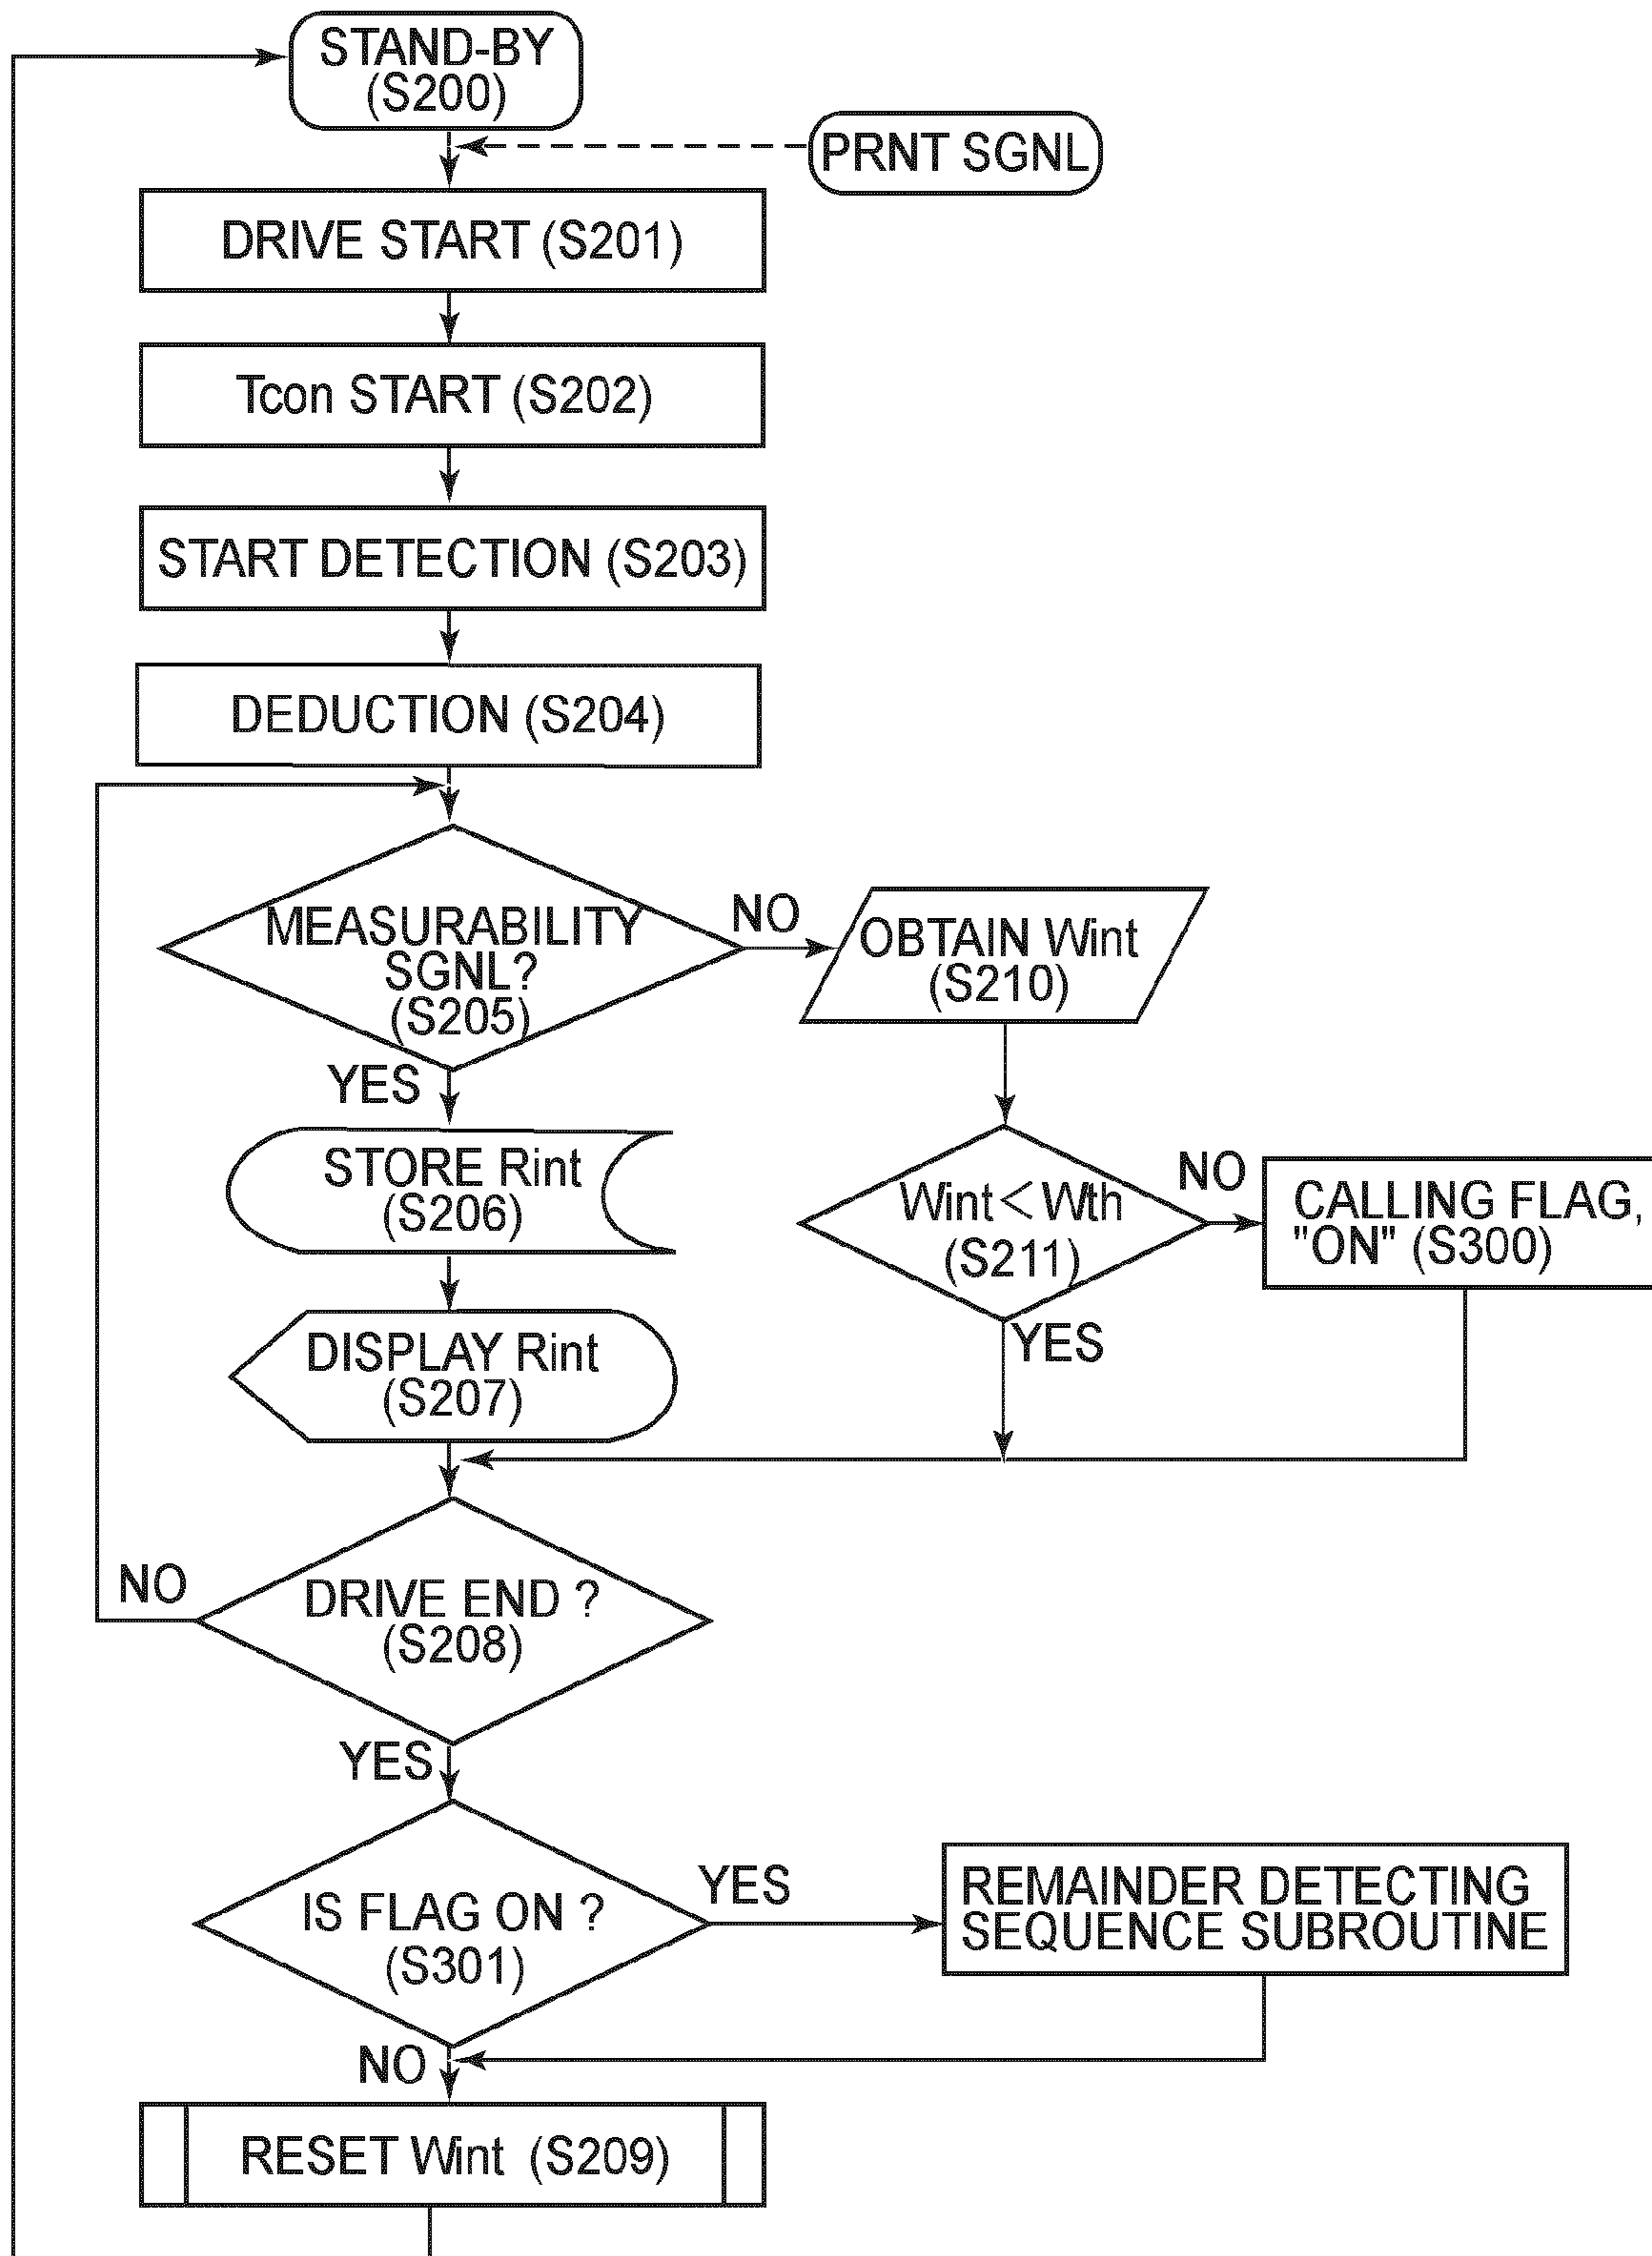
STAND-BY (S200)

PRNT SGNL

DRIVE START (S201)

Tcon START (S202)

START DETECTION (S203)

DEDUCTION (S204)

MEASURABILITY SGNL? (S205)

NO

OBTAIN Wint (S210)

YES

STORE Rint (S206)

Wint < Wth (S211)

NO

CALLING FLAG, "ON" (S300)

DISPLAY Rint (S207)

YES

NO

DRIVE END ? (S208)

YES

IS FLAG ON ? (S301)

YES

REMAINDER DETECTING SEQUENCE SUBROUTINE

NO

RESET Wint (S209)